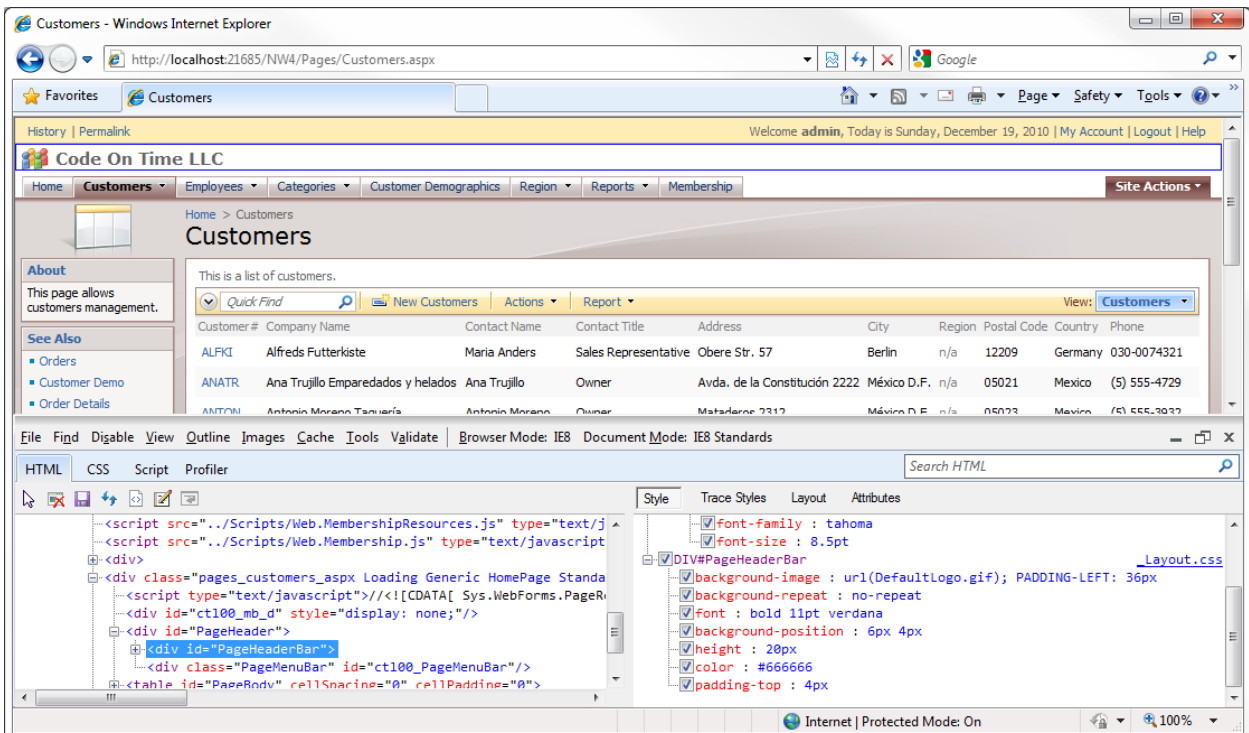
Customers - Windows Internet Explorer

http://localhost:21685/NW4/Pages/Customers.aspx

Google

Favorites | Customers

Page ▾ Safety ▾ Tools ▾

History | Permalink

Welcome admin, Today is Sunday, December 19, 2010 | My Account | Logout | Help

Code On Time LLC

Home | Customers ▾ | Employees ▾ | Categories ▾ | Customer Demographics | Region ▾ | Reports ▾ | Membership | Site Actions ▾

Home > Customers

Customers

About

This page allows customers management.

See Also

Orders

Customer Demo

Order Details

This is a list of customers.

Quick Find | New Customers | Actions ▾ | Report ▾ | View: Customers

| Customer# | Company Name | Contact Name | Contact Title | Address | City | Region | Postal Code | Country | Phone |
|---|---|---|---|---|---|---|---|---|---|
| ALFKI | Alfreds Futterkiste | Maria Anders | Sales Representative | Obere Str. 57 | Berlin | n/a | 12209 | Germany | 030-0074321 |
| ANATR | Ana Trujillo Emparedados y helados | Ana Trujillo | Owner | Avda. de la Constitución 2222 | México D.F. | n/a | 05021 | Mexico | (5) 555-4729 |
| ANTON | Antonio Moreno Taquería | Antonio Moreno | Owner | Mataderos 2312 | México D.F. | n/a | 05023 | Mexico | (5) 555-3932 |

File Find Disable View Outline Images Cache Tools Validate | Browser Mode: IE8 Document Mode: IE8 Standards

HTML CSS Script Profiler

Search HTML

<script src="../Scripts/Web.MembershipResources.js" type="text/j
<script src="../Scripts/Web.Membership.js" type="text/javascript
<div>
<div class="pages_customers_aspx Loading Generic HomePage Standa
<script type="text/javascript">//<![CDATA[ Sys.WebForms.PageR
<div id="ctl00_mb_d" style="display: none;"/>
<div id="PageHeader">
<div id="PageHeaderBar">
<div class="PageMenuBar" id="ctl00_PageMenuBar"/>
<table id="PageBody" cellSpacing="0" cellPadding="0">

Style Trace Styles Layout Attributes

font-family : tahoma
font-size : 8.5pt
DIV#PageHeaderBar _Layout.css
background-image : url(DefaultLogo.gif); PADDING-LEFT: 36px
background-repeat : no-repeat
font : bold 11pt verdana
background-position : 6px 4px
height : 20px
color : #666666
padding-top : 4px

Internet | Protected Mode: On 100%